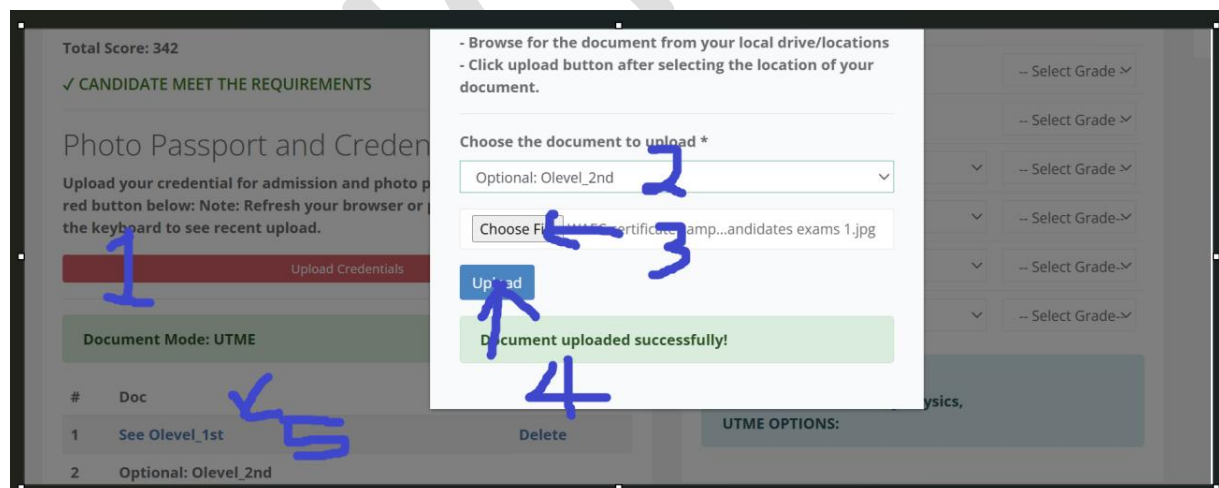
Total Score: 342

✓ CANDIDATE MEET THE REQUIREMENTS

Photo Passport and Creden

Upload your credential for admission and photo p red button below: Note: Refresh your browser or the keyboard to see recent upload.

Upload Credentials

1

Document Mode: UTME

| # | Doc | |
|---|---|---|
| 1 | See Olevel_1st | Delete |
| 2 | Optional: Olevel_2nd | |

5

- Browse for the document from your local drive/locations
- Click upload button after selecting the location of your document.

Choose the document to upload *

Optional: Olevel_2nd

2

Choose Fi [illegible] certificate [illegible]amp...andidates exams 1.jpg

3

Upload

Document uploaded successfully!

4

-- Select Grade
-- Select Grade
-- Select Grade
-- Select Grade
-- Select Grade
-- Select Grade

ysics,

UTME OPTIONS: